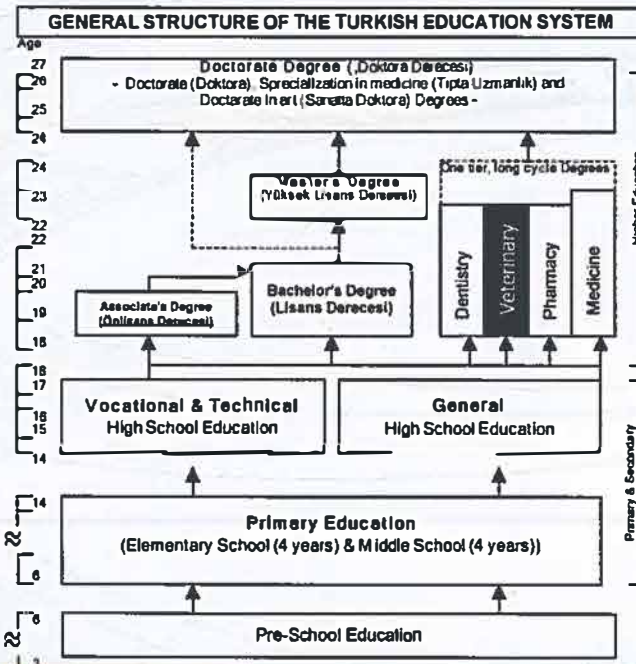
GENERAL STRUCTURE OF THE TURKISH EDUCATION SYSTEM

Age

27
26
25
24

Doctorate Degree (Doktora Derecesi)
- Doctorate (Doktora), Specialization in medicine (Tıpta Uzmanlık) and Doctorate in art (Sanatta Doktora) Degrees -

24
23
22

Master's Degree (Yüksek Lisans Derecesi)

One tier, long cycle Degrees

22
21
20
19
18

Associate's Degree (Önlisans Derecesi)

Bachelor's Degree (Lisans Derecesi)

Dentistry

Veterinary

Pharmacy

Medicine

Higher Education

18
17
16
15
14

Vocational & Technical High School Education

General High School Education

14

6

Primary Education
(Elementary School (4 years) & Middle School (4 years))

Primary & Secondary

6

Pre-School Education

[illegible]